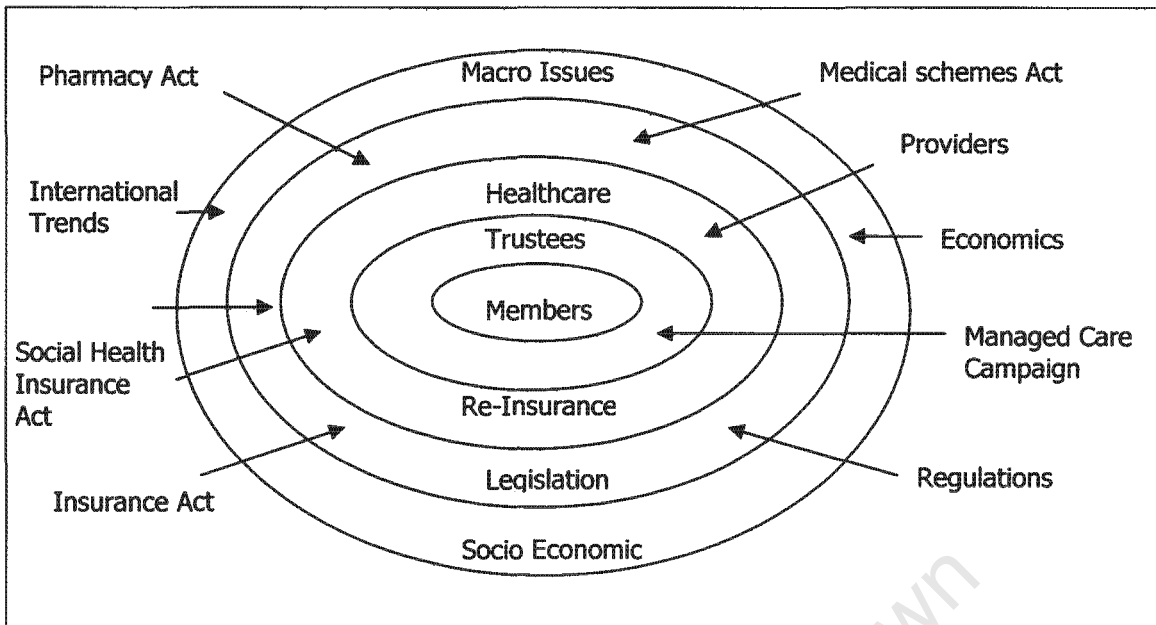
Pharmacy Act

Macro Issues

Medical schemes Act

Providers

International Trends

Healthcare

Trustees

Economics

Members

Social Health Insurance Act

Managed Care Campaign

Re-Insurance

Leqislation

Regulations

Insurance Act

Socio Economic